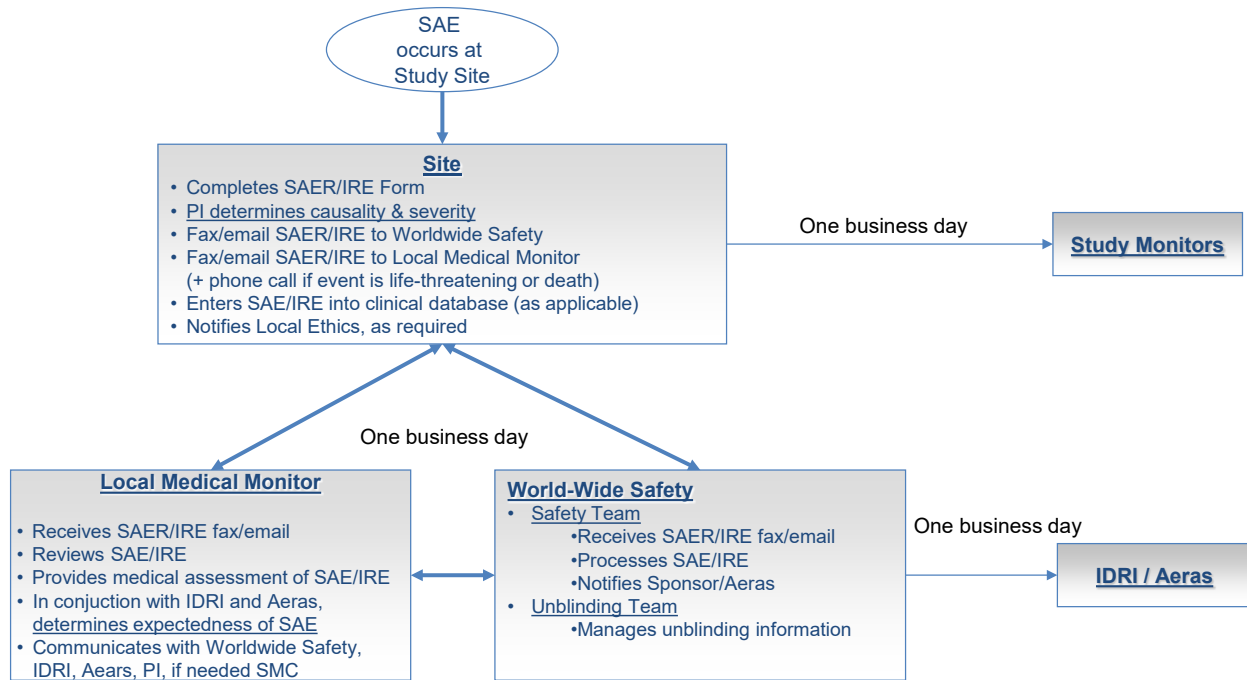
SAE occurs at Study Site

Site
• Completes SAER/IRE Form
• PI determines causality & severity
• Fax/email SAER/IRE to Worldwide Safety
• Fax/email SAER/IRE to Local Medical Monitor (+ phone call if event is life-threatening or death)
• Enters SAE/IRE into clinical database (as applicable)
• Notifies Local Ethics, as required

One business day

Study Monitors

One business day

Local Medical Monitor
• Receives SAER/IRE fax/email
• Reviews SAE/IRE
• Provides medical assessment of SAE/IRE
• In conjuction with IDRI and Aeras, determines expectedness of SAE
• Communicates with Worldwide Safety, IDRI, Aears, PI, if needed SMC

World-Wide Safety
• Safety Team
•Receives SAER/IRE fax/email
•Processes SAE/IRE
•Notifies Sponsor/Aeras
• Unblinding Team
•Manages unblinding information

One business day

IDRI / Aeras